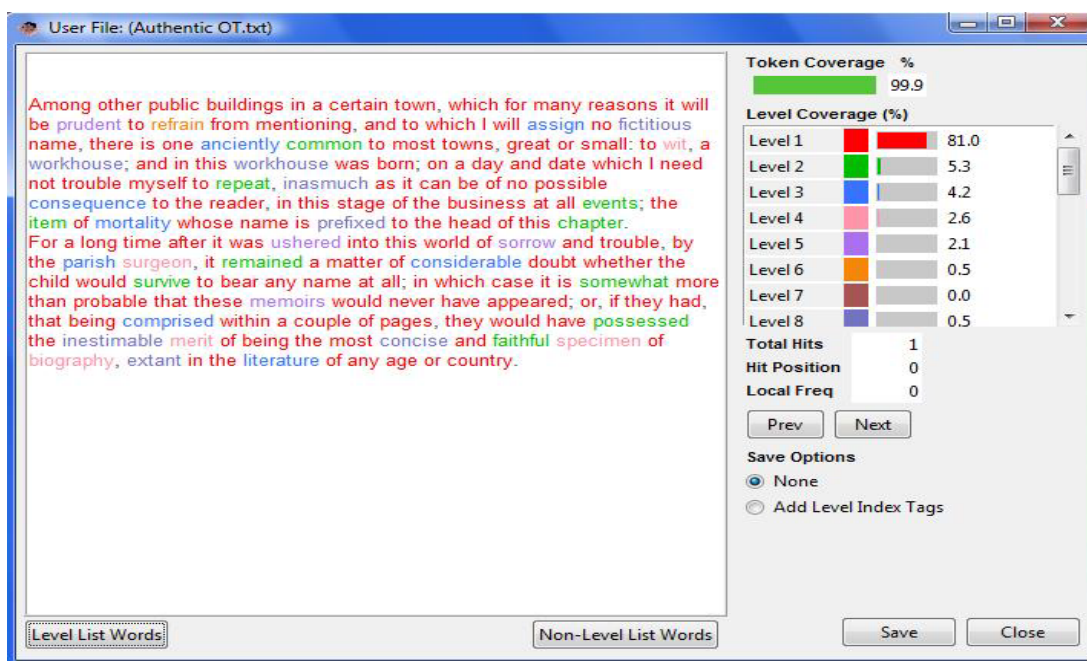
User File: (Authentic OT.txt)

Among other public buildings in a certain town, which for many reasons it will be prudent to refrain from mentioning, and to which I will assign no fictitious name, there is one anciently common to most towns, great or small: to wit, a workhouse; and in this workhouse was born; on a day and date which I need not trouble myself to repeat, inasmuch as it can be of no possible consequence to the reader, in this stage of the business at all events; the item of mortality whose name is prefixed to the head of this chapter.
For a long time after it was ushered into this world of sorrow and trouble, by the parish surgeon, it remained a matter of considerable doubt whether the child would survive to bear any name at all; in which case it is somewhat more than probable that these memoirs would never have appeared; or, if they had, that being comprised within a couple of pages, they would have possessed the inestimable merit of being the most concise and faithful specimen of biography, extant in the literature of any age or country.

Level List Words
Non-Level List Words

Token Coverage %
99.9

Level Coverage (%)
| Level | % |
|---|---|
| Level 1 | 81.0 |
| Level 2 | 5.3 |
| Level 3 | 4.2 |
| Level 4 | 2.6 |
| Level 5 | 2.1 |
| Level 6 | 0.5 |
| Level 7 | 0.0 |
| Level 8 | 0.5 |

Total Hits 1
Hit Position 0
Local Freq 0

Prev
Next

Save Options
None
Add Level Index Tags

Save
Close